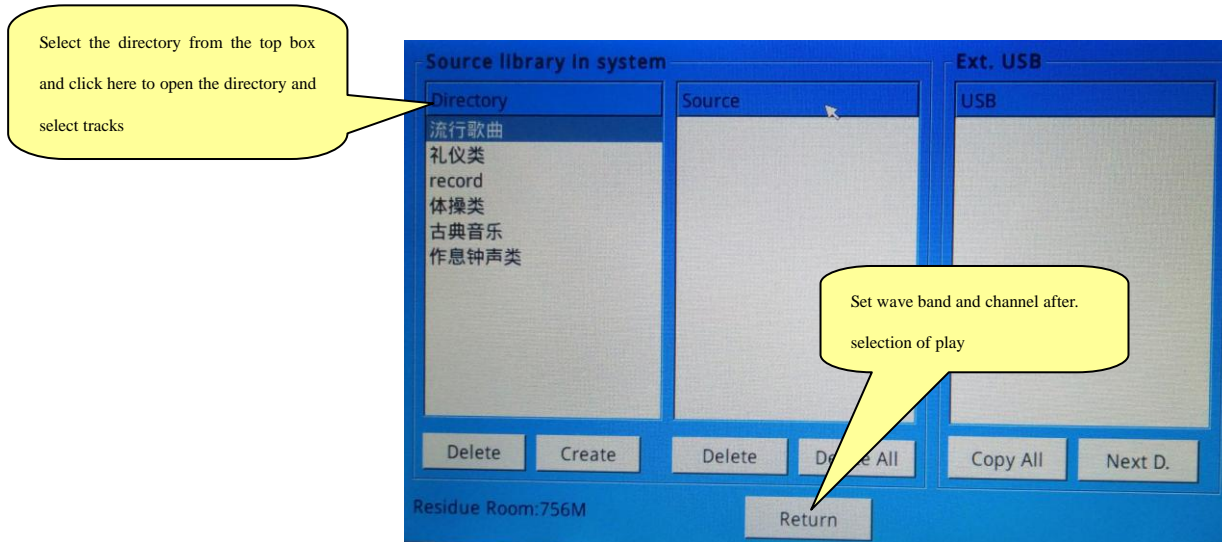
Select the directory from the top box and click here to open the directory and select tracks

Source library in system

Directory

流行歌曲
礼仪类
record
体操类
古典音乐
作息钟声类

Source

Ext. USB

USB

Set wave band and channel after. selection of play

Delete

Create

Delete

De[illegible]e All

Copy All

Next D.

Residue Room:756M

Return